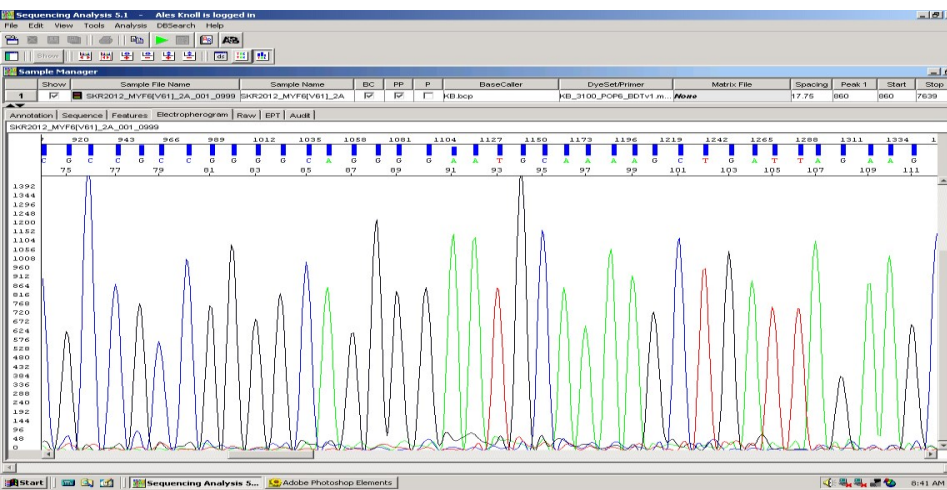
Sequencing Analysis 5.1 - Alex Knoll is logged in

File Edit View Tools Analysis DBSearch Help

Show

Sample Manager

| | Show | Sample File Name | Sample Name | BC | PP | P | BaseCaller | DyeSet/Primer | Matrix File | Spacing | Peak 1 | Start | Stop |
|---|---|---|---|---|---|---|---|---|---|---|---|---|---|
| 1 | ☑ | SKR2012_MYF6[V61]_2A_001_0999 | SKR2012_MYF6[V61]_2A | ☑ | ☑ | ☐ | KB.bcp | KB_3100_POP6_BDTv1.m... | None | 17.75 | 860 | 860 | 7639 |

Annotation | Sequence | Features | Electropherogram | Raw | EPT | Audit

SKR2012_MYF6[V61]_2A_001_0999

920 943 966 989 1012 1035 1058 1081 1104 1127 1150 1173 1196 1219 1242 1265 1288 1311 1334

C G C C G C G G C A G G G G A A T G C A A A A G C T G A T T A G A A G

75 77 79 81 83 85 87 89 91 93 95 97 99 101 103 105 107 109 111

1392
1344
1296
1248
1200
1152
1104
1056
1008
960
912
864
816
768
720
672
624
576
528
480
432
384
336
288
240
192
144
96
48
0

Start | Sequencing Analysis 5... | Adobe Photoshop Elements | 8:41 AM